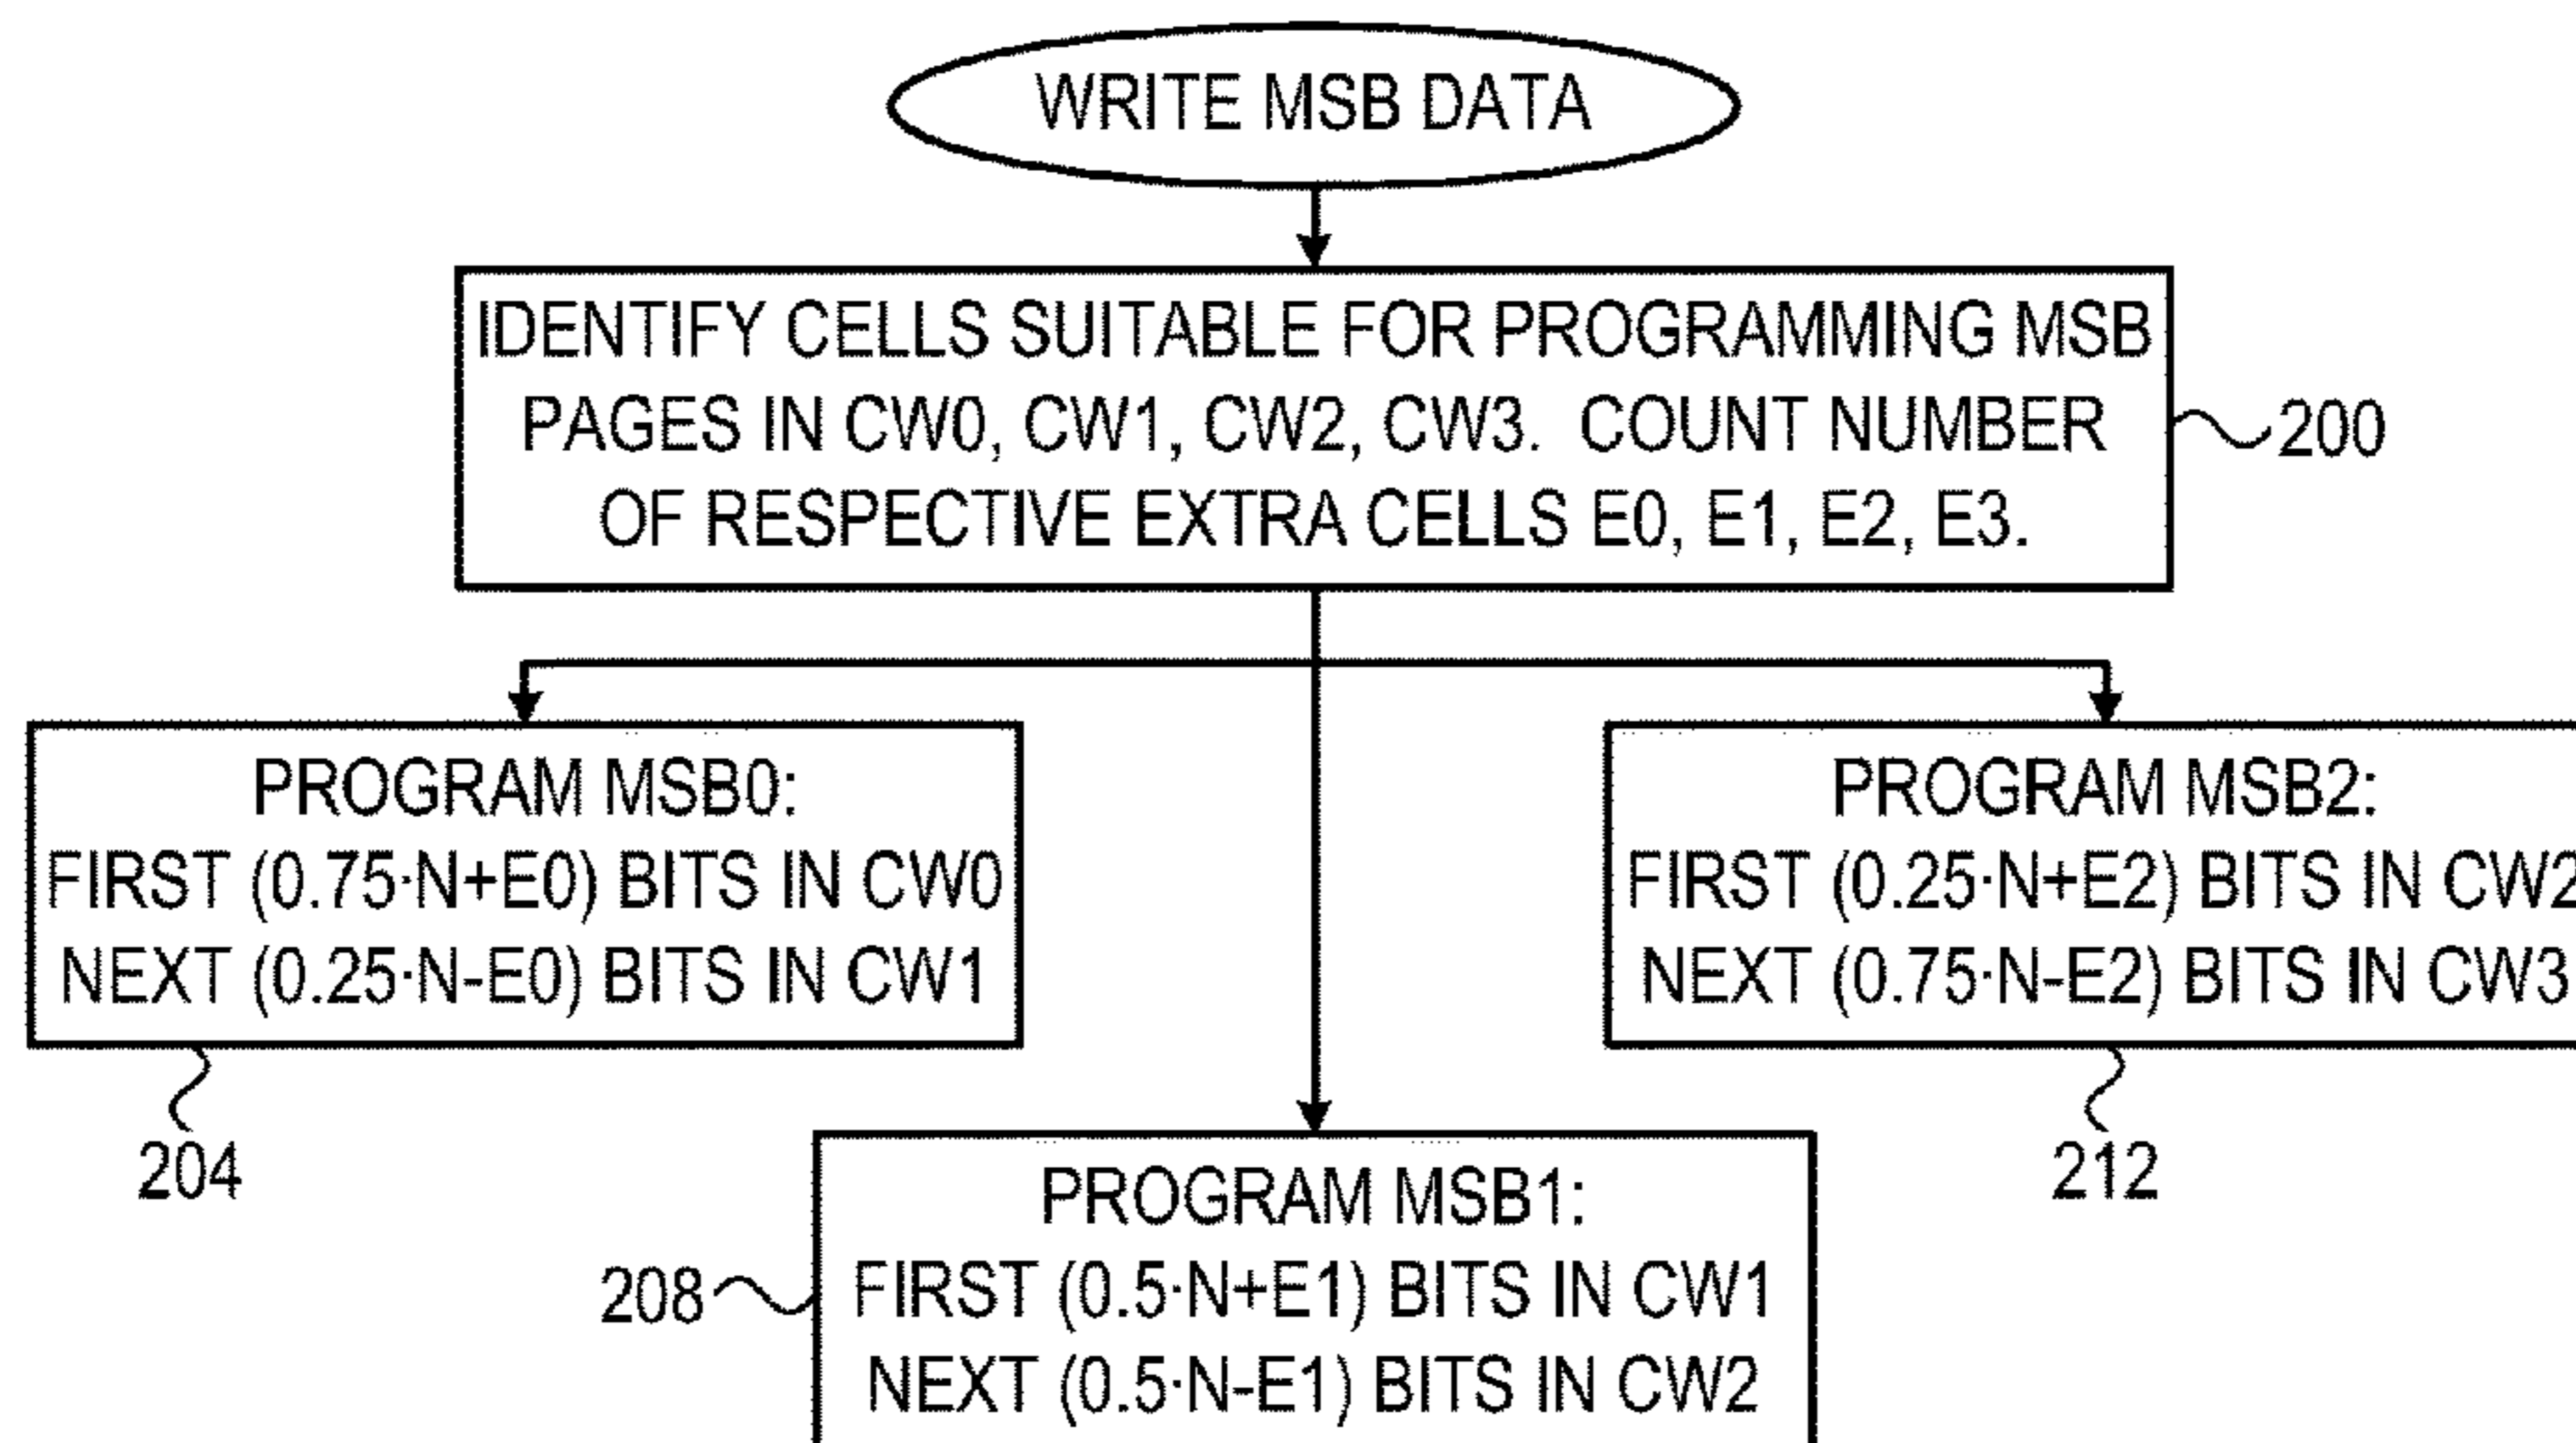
WRITE MSB DATA

IDENTIFY CELLS SUITABLE FOR PROGRAMMING MSB PAGES IN CW0, CW1, CW2, CW3. COUNT NUMBER OF RESPECTIVE EXTRA CELLS E0, E1, E2, E3.

200

PROGRAM MSB0:
FIRST $(0.75 \cdot N+E0)$ BITS IN CW0
NEXT $(0.25 \cdot N-E0)$ BITS IN CW1

204

PROGRAM MSB2:
FIRST $(0.25 \cdot N+E2)$ BITS IN CW2
NEXT $(0.75 \cdot N-E2)$ BITS IN CW3

212

208

PROGRAM MSB1:
FIRST $(0.5 \cdot N+E1)$ BITS IN CW1
NEXT $(0.5 \cdot N-E1)$ BITS IN CW2